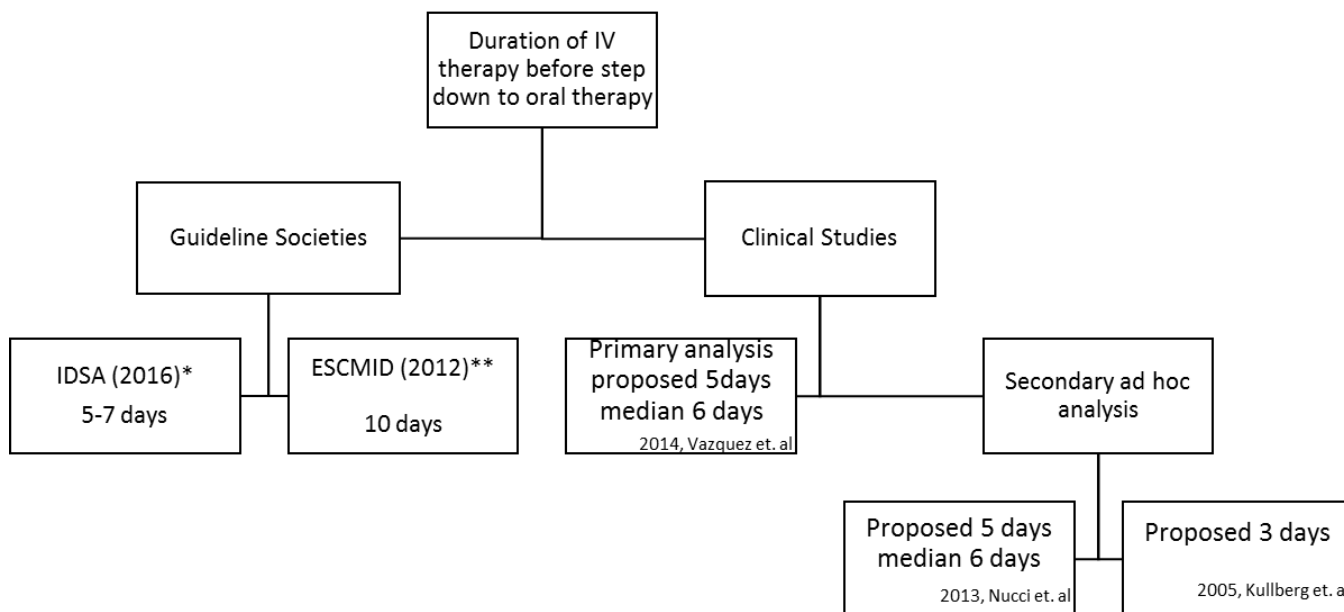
Duration of IV therapy before step down to oral therapy

Guideline Societies

Clinical Studies

IDSA (2016)*
5-7 days

ESCMID (2012)**
10 days

Primary analysis proposed 5days median 6 days
2014, Vazquez et. al

Secondary ad hoc analysis

Proposed 5 days median 6 days
2013, Nucci et. al

Proposed 3 days
2005, Kullberg et. a